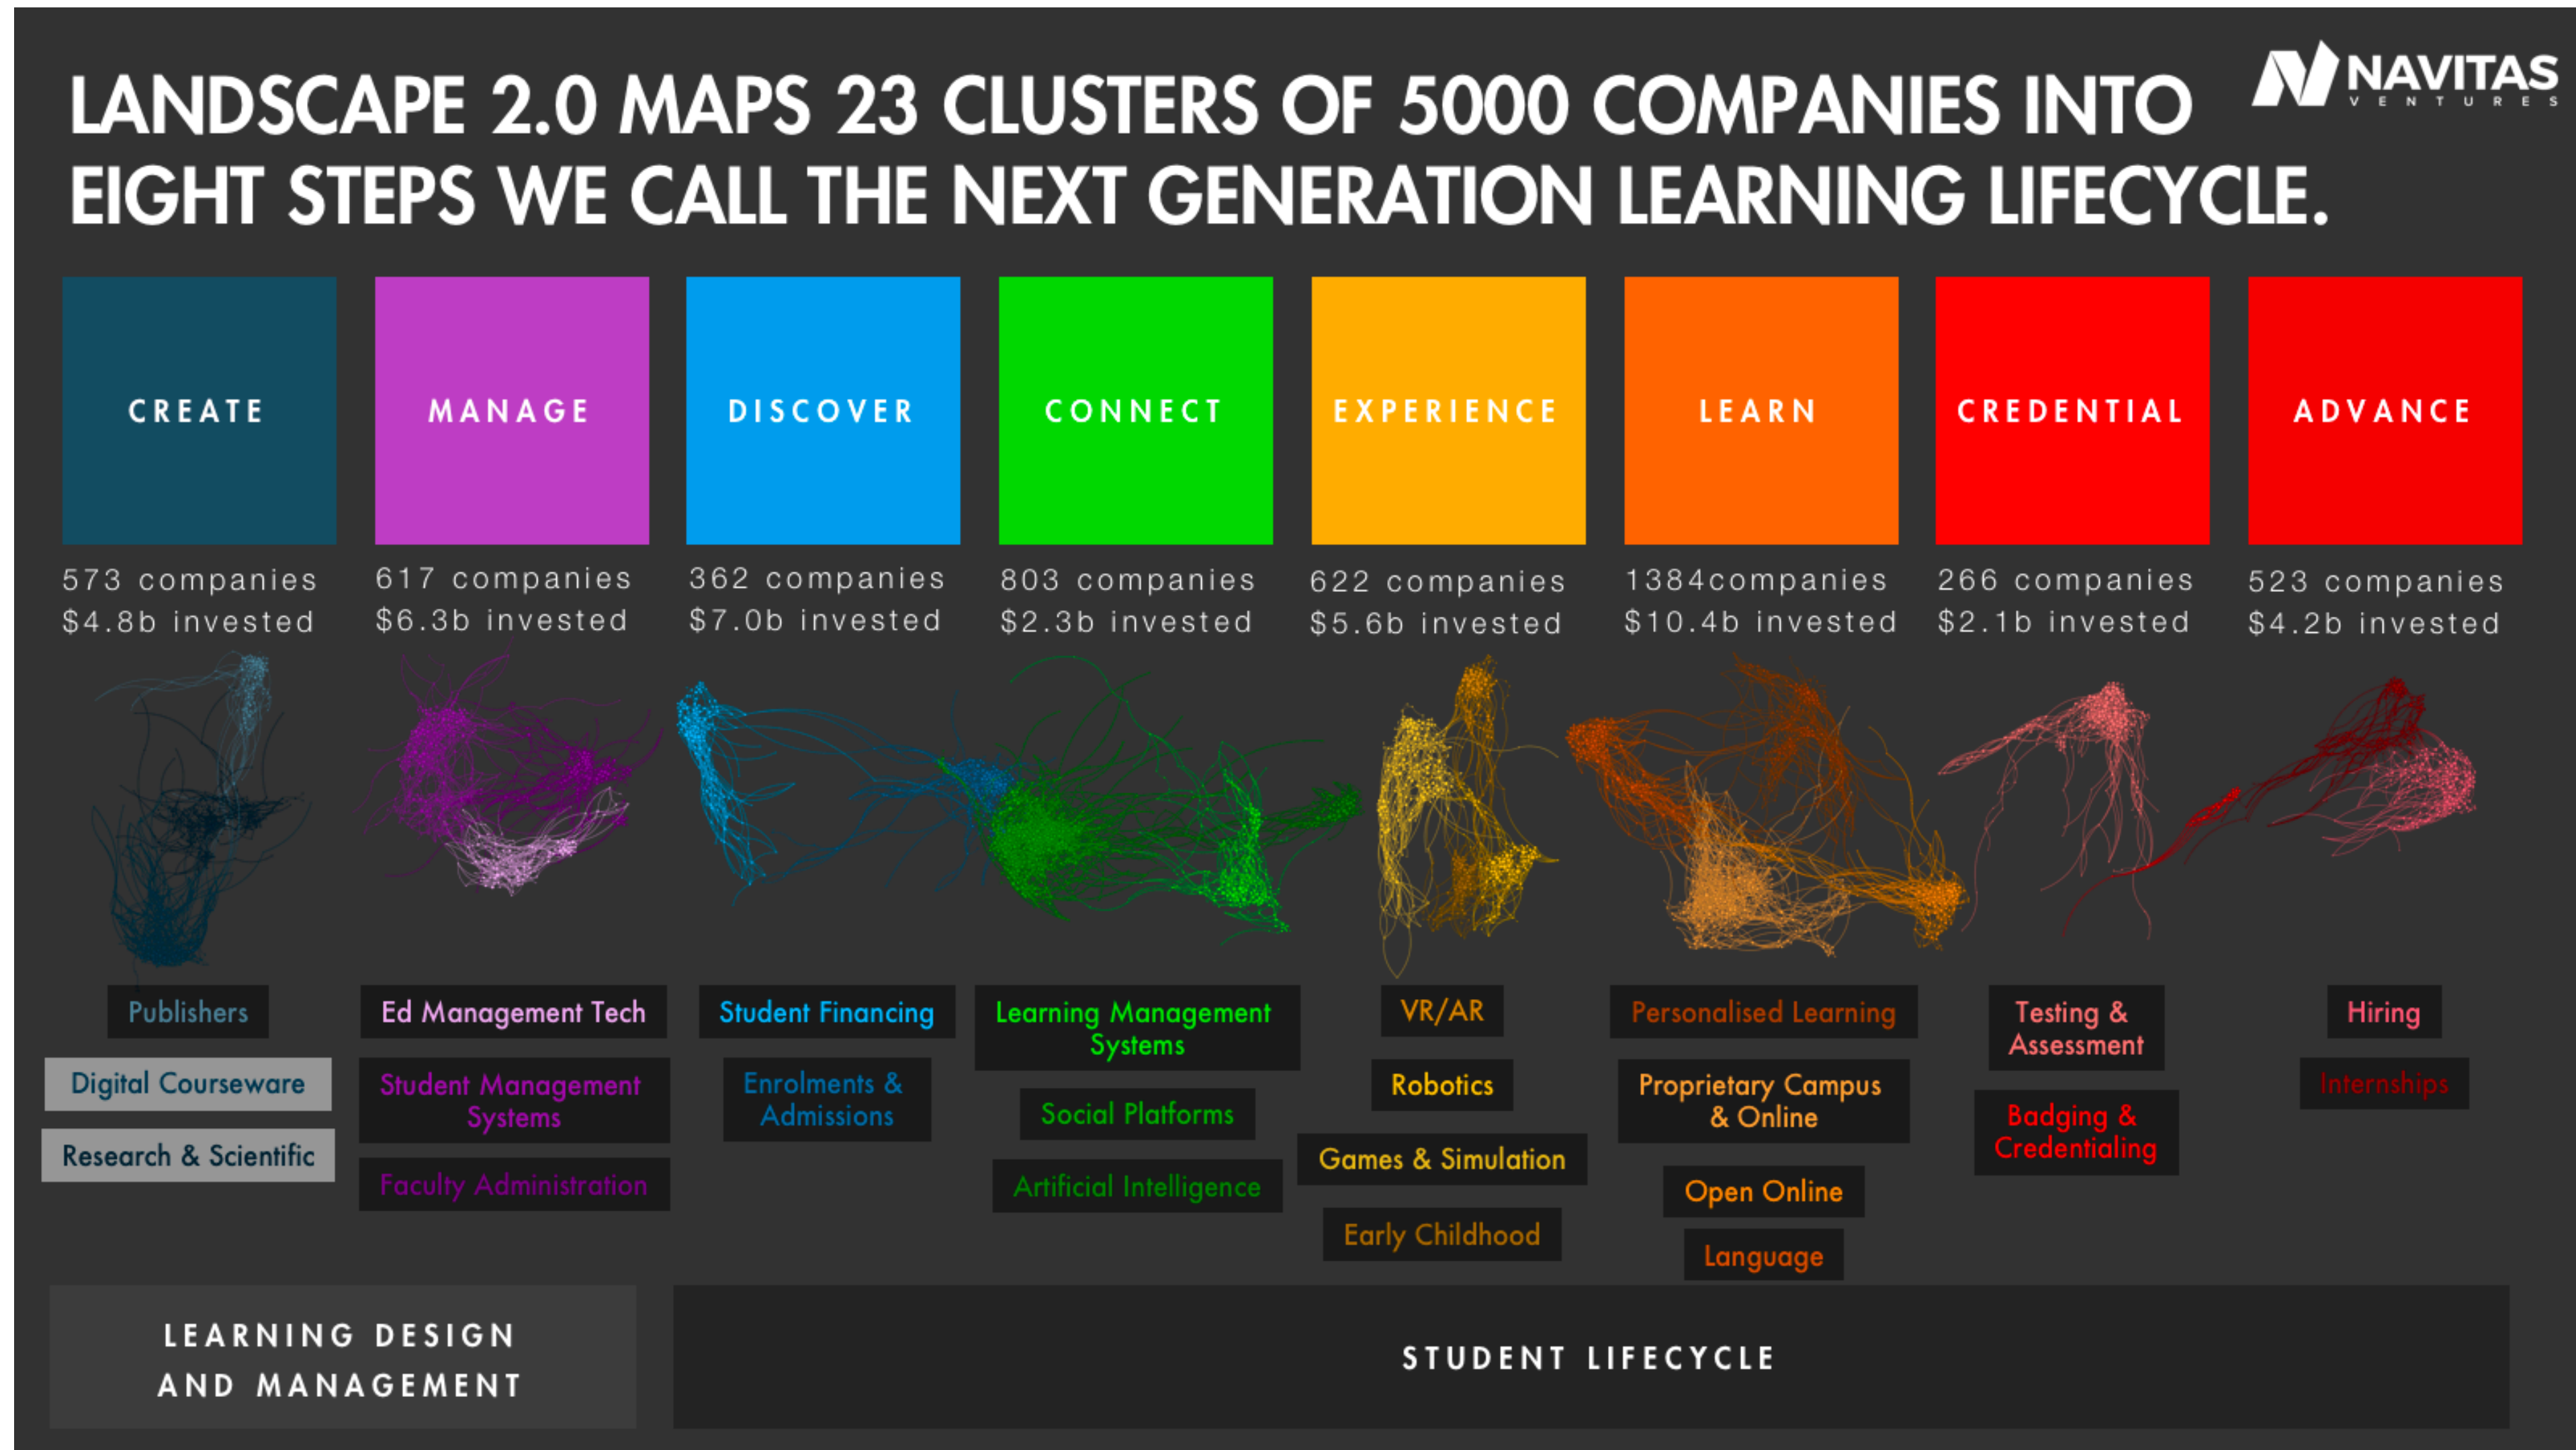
LANDSCAPE 2.0 MAPS 23 CLUSTERS OF 5000 COMPANIES INTO EIGHT STEPS WE CALL THE NEXT GENERATION LEARNING LIFECYCLE.

NAVITAS VENTURES

CREATE
573 companies
$4.8b invested

MANAGE
617 companies
$6.3b invested

DISCOVER
362 companies
$7.0b invested

CONNECT
803 companies
$2.3b invested

EXPERIENCE
622 companies
$5.6b invested

LEARN
1384companies
$10.4b invested

CREDENTIAL
266 companies
$2.1b invested

ADVANCE
523 companies
$4.2b invested

Publishers
Digital Courseware
Research & Scientific

Ed Management Tech
Student Management Systems
Faculty Administration

Student Financing
Enrolments & Admissions

Learning Management Systems
Social Platforms
Artificial Intelligence

VR/AR
Robotics
Games & Simulation
Early Childhood

Personalised Learning
Proprietary Campus & Online
Open Online
Language

Testing & Assessment
Badging & Credentialing

Hiring
Internships

LEARNING DESIGN AND MANAGEMENT

STUDENT LIFECYCLE